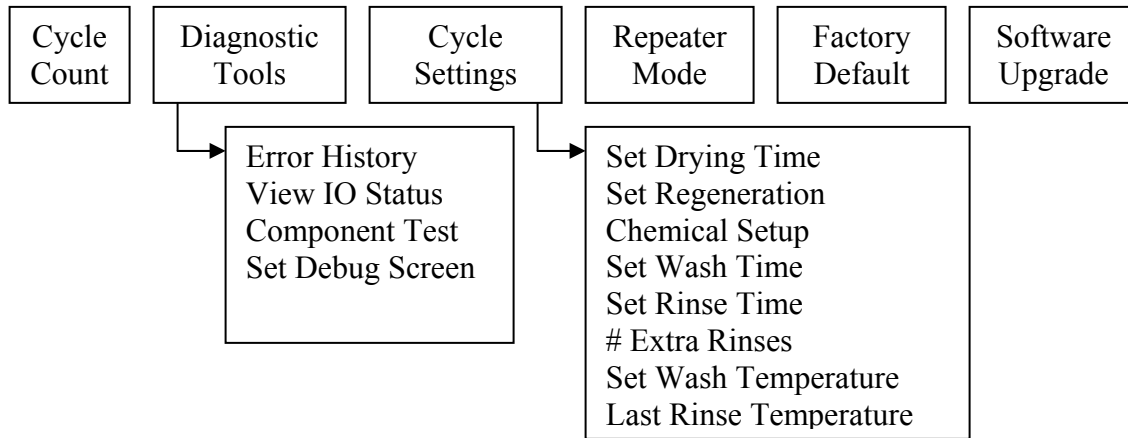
Cycle Count

Diagnostic Tools

Cycle Settings

Repeater Mode

Factory Default

Software Upgrade

Error History
View IO Status
Component Test
Set Debug Screen

Set Drying Time
Set Regeneration
Chemical Setup
Set Wash Time
Set Rinse Time
# Extra Rinses
Set Wash Temperature
Last Rinse Temperature